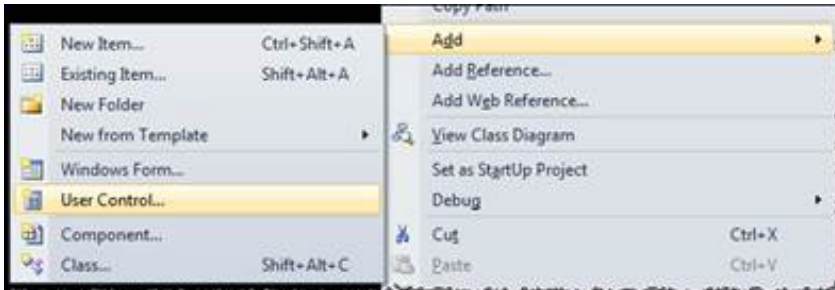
Copy Path

New Item... Ctrl+Shift+A
Existing Item... Shift+Alt+A
New Folder
New from Template
Windows Form...
User Control...
Component...
Class... Shift+Alt+C

Add
Add Reference...
Add Web Reference...
View Class Diagram
Set as StartUp Project
Debug
Cut Ctrl+X
Paste Ctrl+V